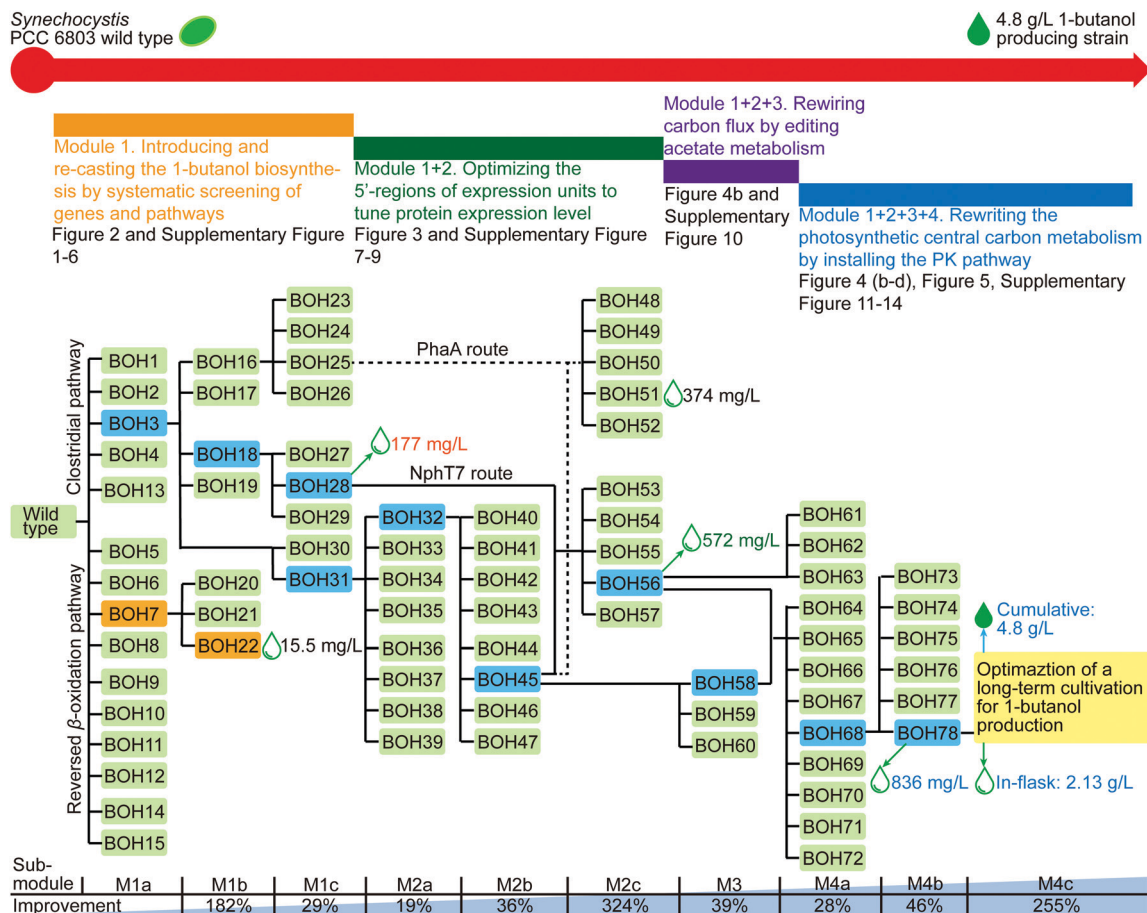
Synechocystis
PCC 6803 wild type

4.8 g/L 1-butanol producing strain

Module 1. Introducing and re-casting the 1-butanol biosynthesis by systematic screening of genes and pathways
Figure 2 and Supplementary Figure 1-6

Module 1+2. Optimizing the 5'-regions of expression units to tune protein expression level
Figure 3 and Supplementary Figure 7-9

Module 1+2+3. Rewiring carbon flux by editing acetate metabolism
Figure 4b and Supplementary Figure 10

Module 1+2+3+4. Rewriting the photosynthetic central carbon metabolism by installing the PK pathway
Figure 4 (b-d), Figure 5, Supplementary Figure 11-14

Clostridial pathway
Reversed $\beta$-oxidation pathway

Wild type

BOH1
BOH2
BOH3
BOH4
BOH13
BOH5
BOH6
BOH7
BOH8
BOH9
BOH10
BOH11
BOH12
BOH14
BOH15

BOH16
BOH17
BOH18
BOH19
BOH20
BOH21
BOH22
15.5 mg/L

BOH23
BOH24
BOH25
BOH26
BOH27
BOH28
BOH29
BOH30
BOH31
177 mg/L

PhaA route
NphT7 route

BOH32
BOH33
BOH34
BOH35
BOH36
BOH37
BOH38
BOH39

BOH40
BOH41
BOH42
BOH43
BOH44
BOH45
BOH46
BOH47

BOH48
BOH49
BOH50
BOH51
374 mg/L
BOH52

BOH53
BOH54
BOH55
BOH56
BOH57
572 mg/L

BOH58
BOH59
BOH60

BOH61
BOH62
BOH63
BOH64
BOH65
BOH66
BOH67
BOH68
BOH69
BOH70
BOH71
BOH72

BOH73
BOH74
BOH75
BOH76
BOH77
BOH78

836 mg/L
In-flask: 2.13 g/L
Cumulative: 4.8 g/L
Optimaztion of a long-term cultivation for 1-butanol production

| Sub-module | M1a | M1b | M1c | M2a | M2b | M2c | M3 | M4a | M4b | M4c |
|---|---|---|---|---|---|---|---|---|---|---|
| Improvement | | 182% | 29% | 19% | 36% | 324% | 39% | 28% | 46% | 255% |